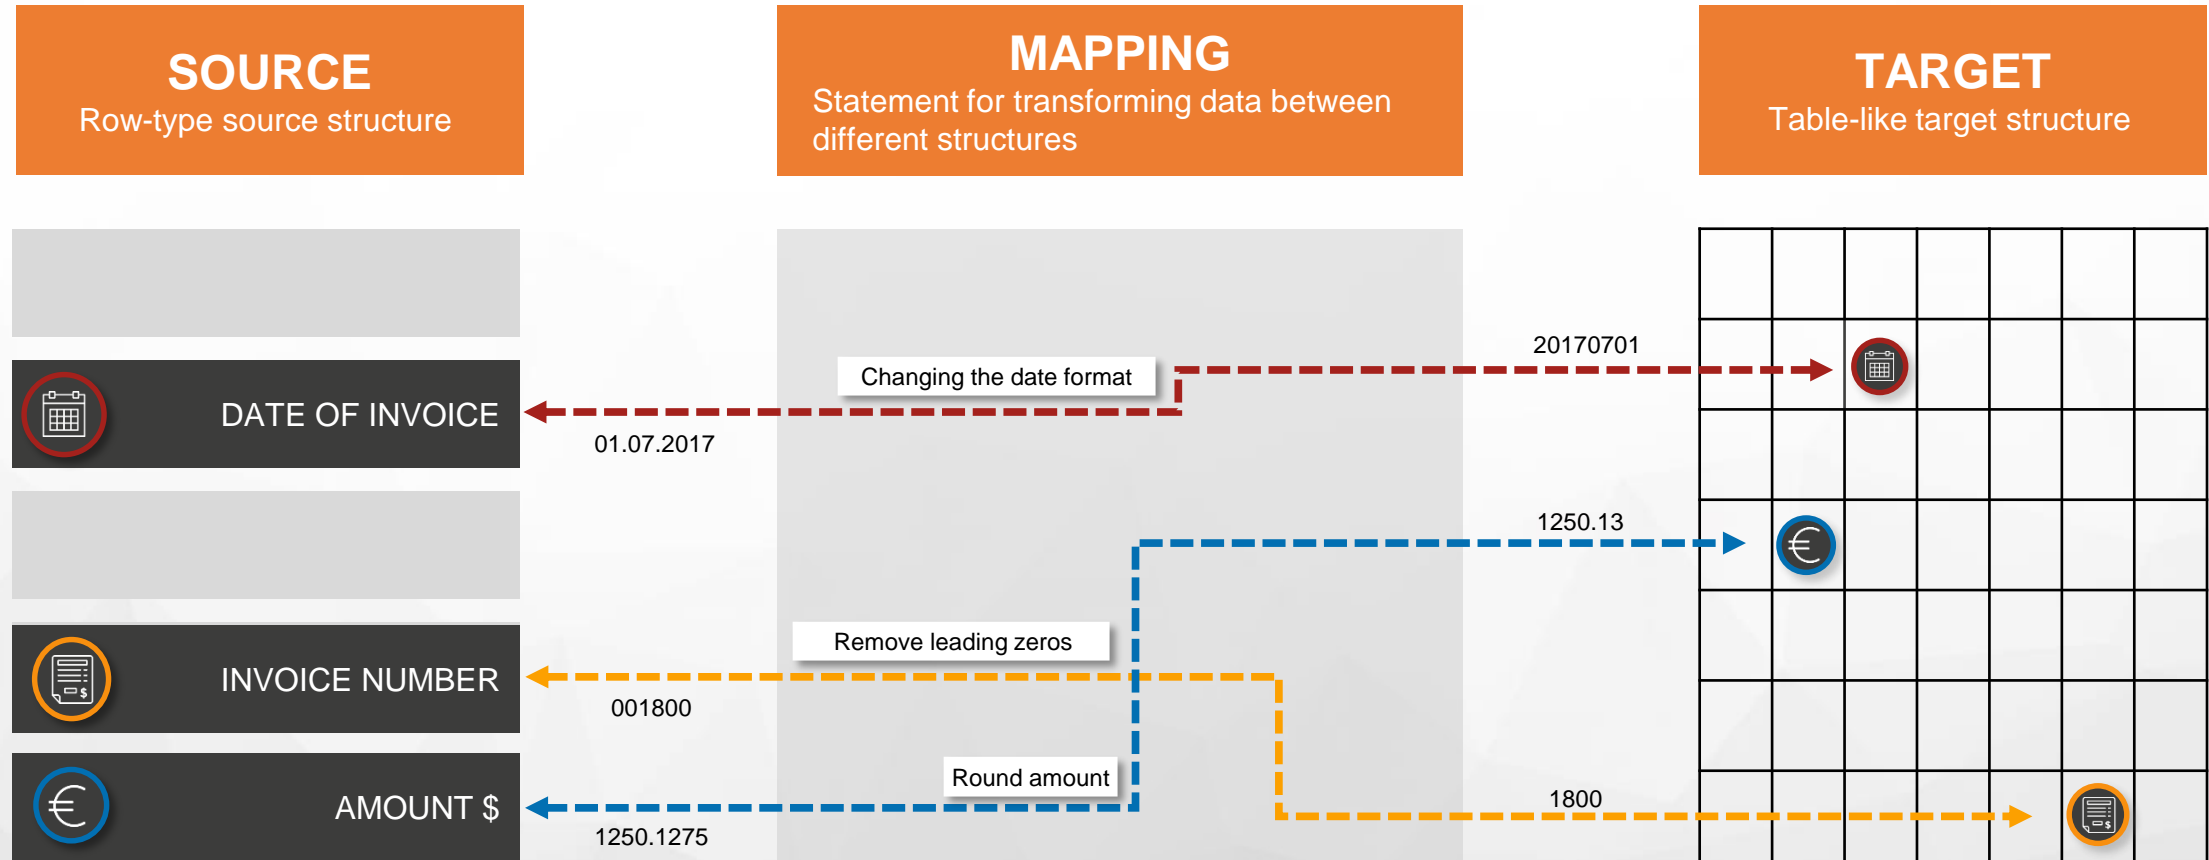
SOURCE
Row-type source structure

MAPPING
Statement for transforming data between different structures

TARGET
Table-like target structure

DATE OF INVOICE

Changing the date format

20170701

01.07.2017

1250.13

Remove leading zeros

INVOICE NUMBER

001800

Round amount

AMOUNT $

1800

1250.1275